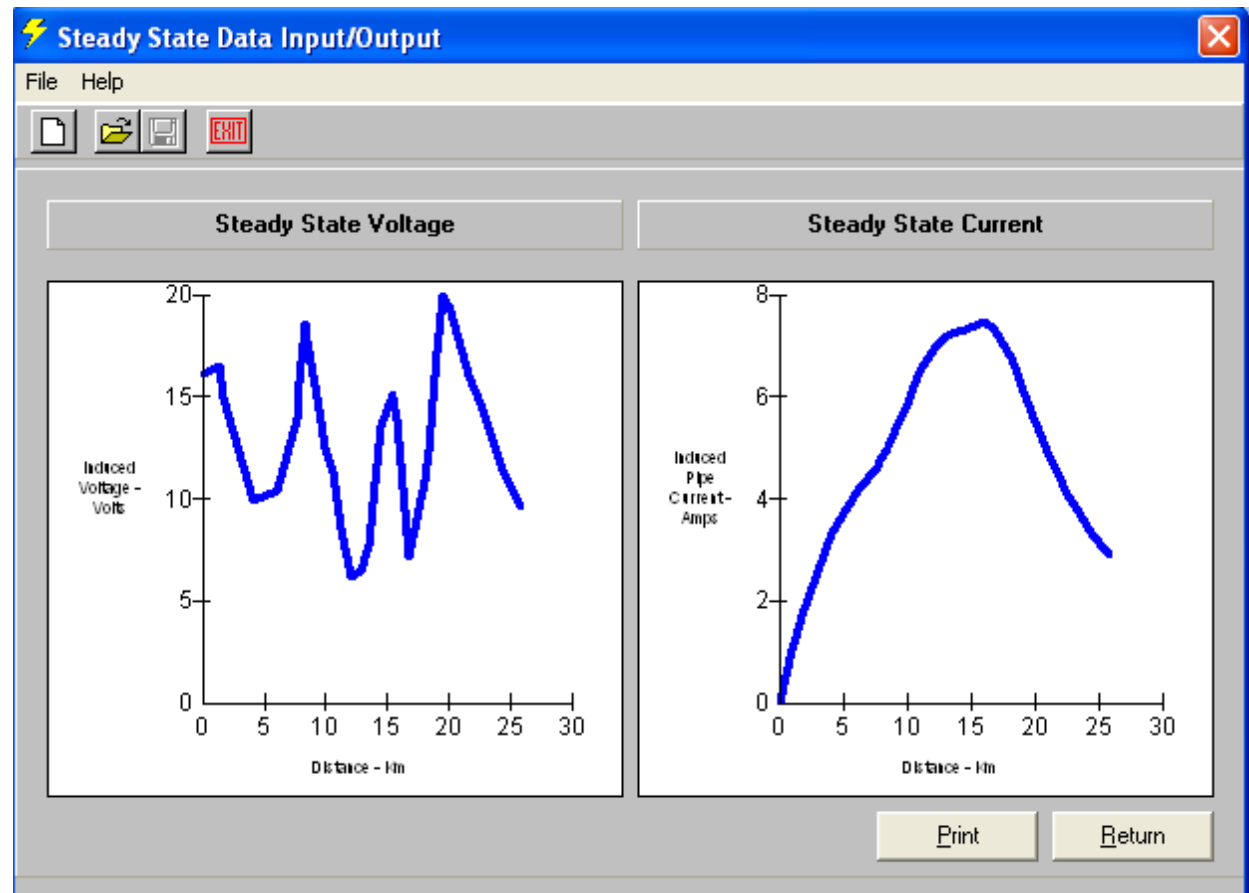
Steady State Data Input/Output

File Help

EXIT

Steady State Voltage

Steady State Current

20
15
10
5
0

Induced Voltage - Volts

0 5 10 15 20 25 30

Distance - Km

8
6
4
2
0

Induced Pipe Current - Amps

0 5 10 15 20 25 30

Distance - Km

Print

Return